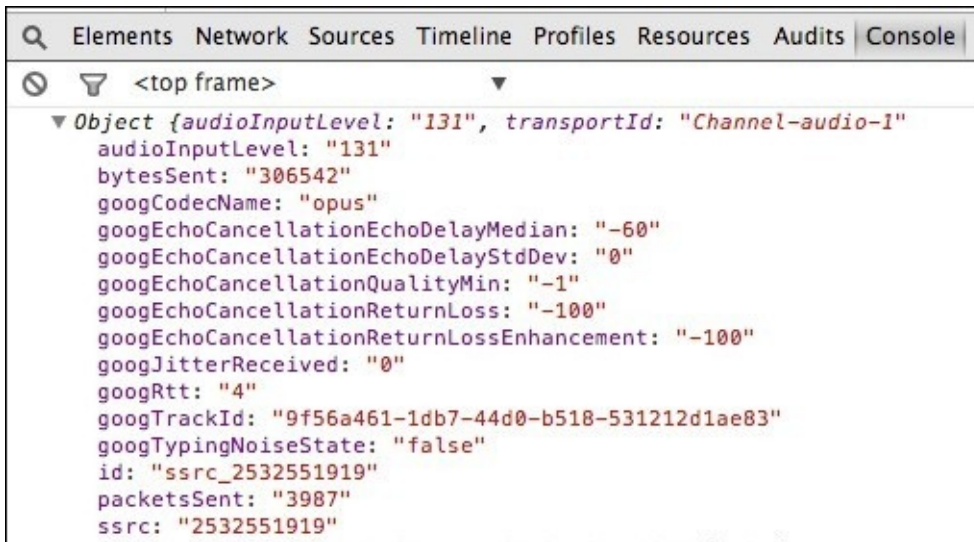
Elements Network Sources Timeline Profiles Resources Audits Console

<top frame>

▼Object {audioInputLevel: "131", transportId: "Channel-audio-1"
audioInputLevel: "131"
bytesSent: "306542"
googCodecName: "opus"
googEchoCancellationEchoDelayMedian: "-60"
googEchoCancellationEchoDelayStdDev: "0"
googEchoCancellationQualityMin: "-1"
googEchoCancellationReturnLoss: "-100"
googEchoCancellationReturnLossEnhancement: "-100"
googJitterReceived: "0"
googRtt: "4"
googTrackId: "9f56a461-1db7-44d0-b518-531212d1ae83"
googTypingNoiseState: "false"
id: "ssrc_2532551919"
packetsSent: "3987"
ssrc: "2532551919"